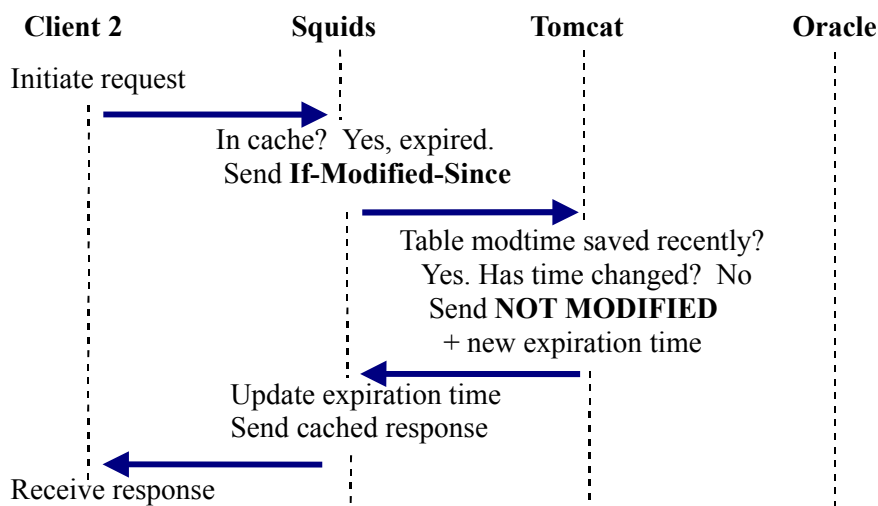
Client 2
Squids
Tomcat
Oracle

Initiate request

In cache? Yes, expired.
Send **If-Modified-Since**

Table modtime saved recently?
Yes. Has time changed? No
Send **NOT MODIFIED**
+ new expiration time

Update expiration time
Send cached response

Receive response